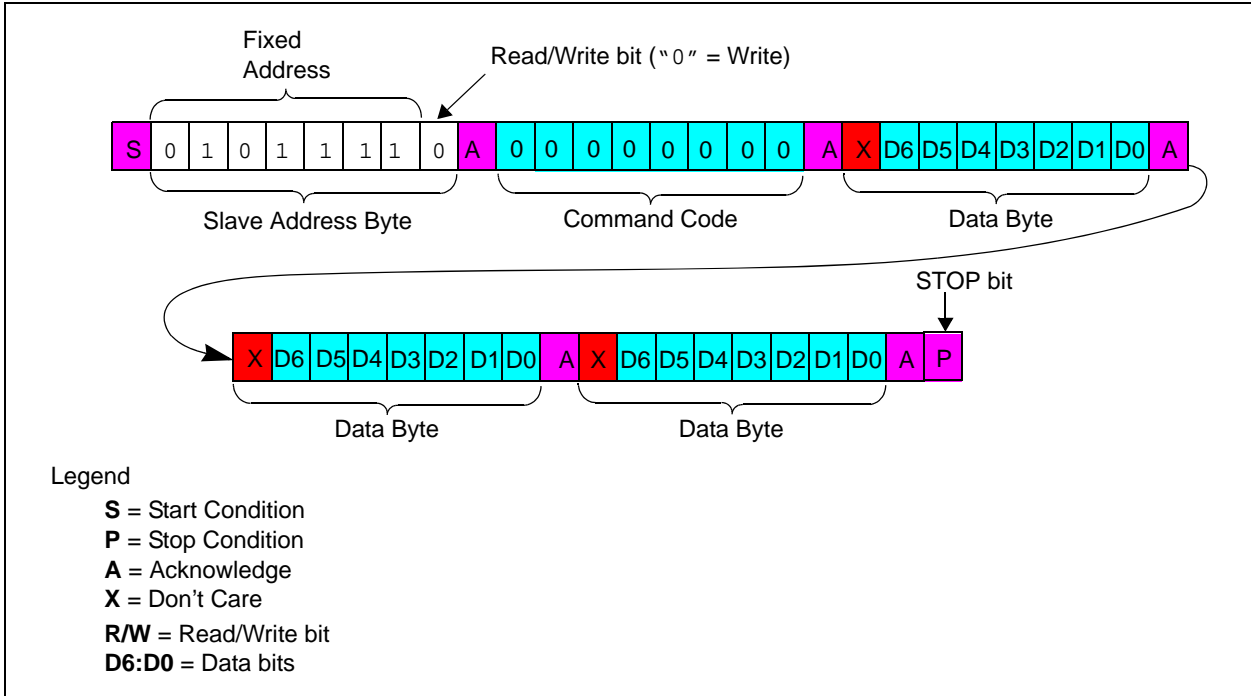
Fixed Address

Read/Write bit ("0" = Write)

| S | 0 | 1 | 0 | 1 | 1 | 1 | 1 | 0 | A | 0 | 0 | 0 | 0 | 0 | 0 | 0 | 0 | A | X | D6 | D5 | D4 | D3 | D2 | D1 | D0 | A |
|---|---|---|---|---|---|---|---|---|---|---|---|---|---|---|---|---|---|---|---|---|---|---|---|---|---|---|---|

Slave Address Byte

Command Code

Data Byte

STOP bit

| X | D6 | D5 | D4 | D3 | D2 | D1 | D0 | A | X | D6 | D5 | D4 | D3 | D2 | D1 | D0 | A | P |
|---|---|---|---|---|---|---|---|---|---|---|---|---|---|---|---|---|---|---|

Data Byte

Data Byte

Legend

**S** = Start Condition

**P** = Stop Condition

**A** = Acknowledge

**X** = Don't Care

**R/W** = Read/Write bit

**D6:D0** = Data bits